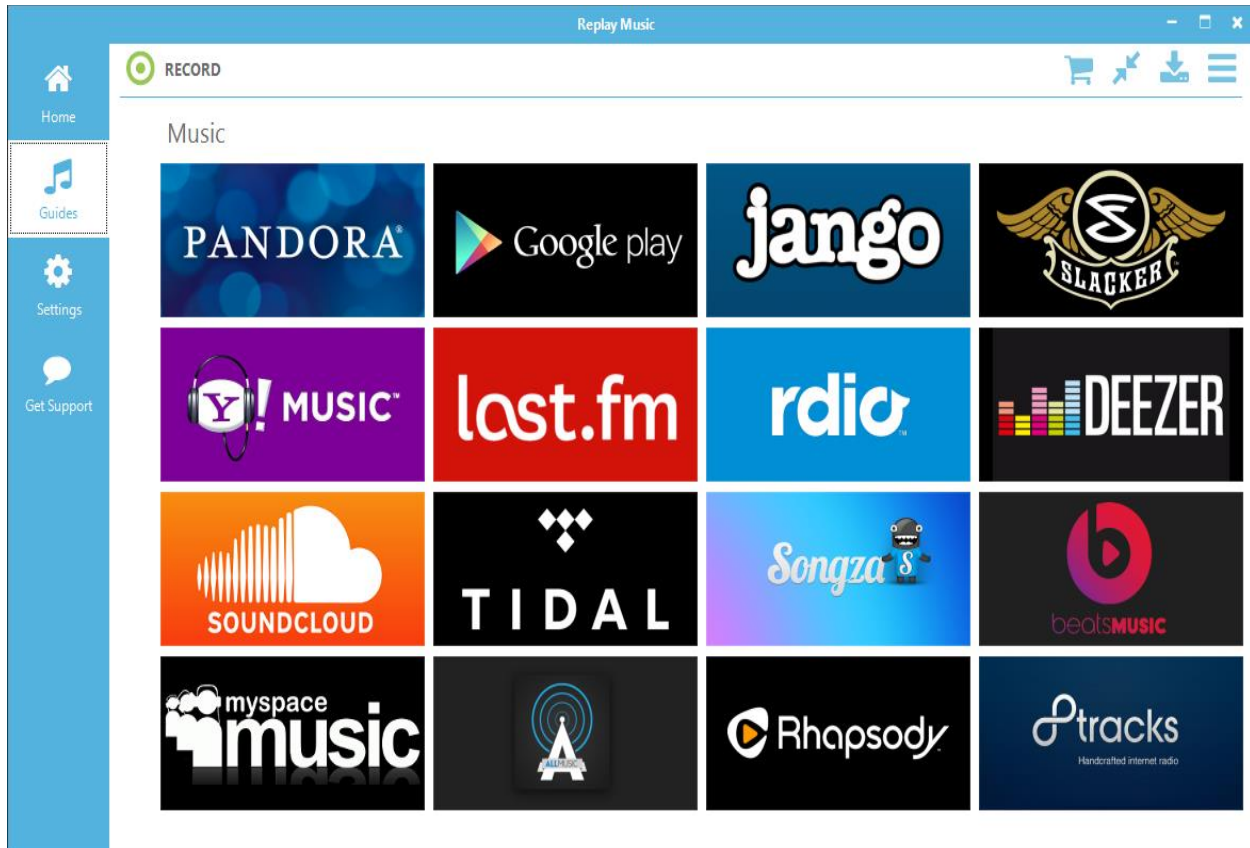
Replay Music

Home

Guides

Settings

Get Support

RECORD

Music

PANDORA®

Google play

jango

SLACKER

Y! MUSIC™

last.fm

rdio

DEEZER

SOUNDCLOUD

TIDAL

Songza

beatsMUSIC

myspace music

ALLMUSIC

Rhapsody

8tracks
Handcrafted internet radio